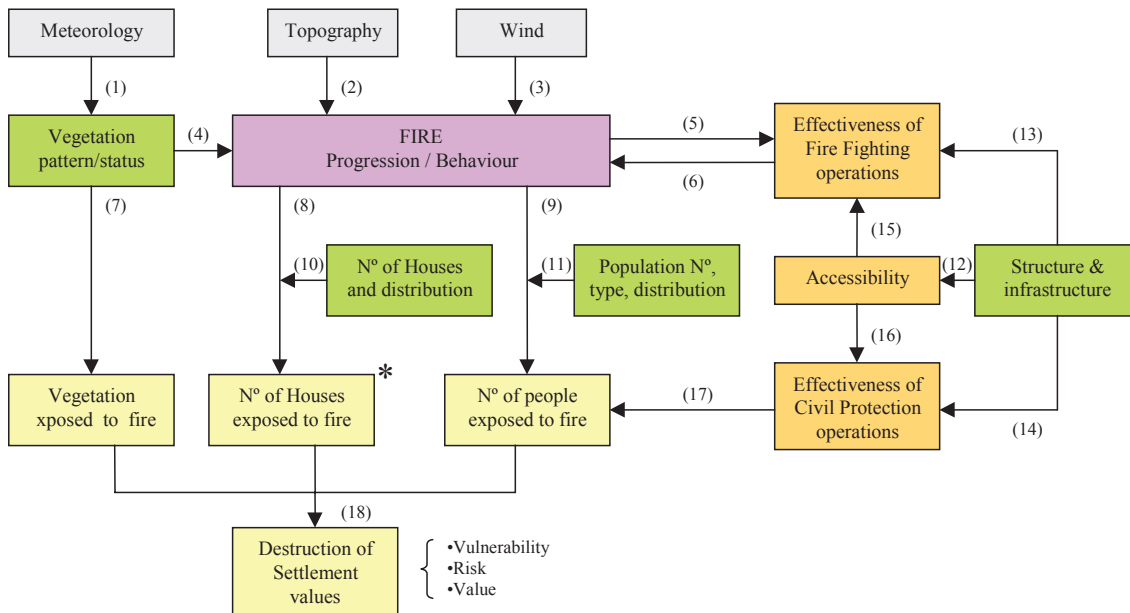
Meteorology

Topography

Wind

(1)

(2)

(3)

Vegetation pattern/status

(4)

FIRE
Progression / Behaviour

(5)

Effectiveness of Fire Fighting operations

(13)

(6)

(7)

(8)

(9)

(15)

(10)

Nº of Houses and distribution

(11)

Population Nº, type, distribution

Accessibility

(12)

Structure & infrastructure

(16)

Vegetation xposed to fire

Nº of Houses exposed to fire

*

Nº of people exposed to fire

(17)

Effectiveness of Civil Protection operations

(14)

(18)

Destruction of Settlement values

•Vulnerability
•Risk
•Value